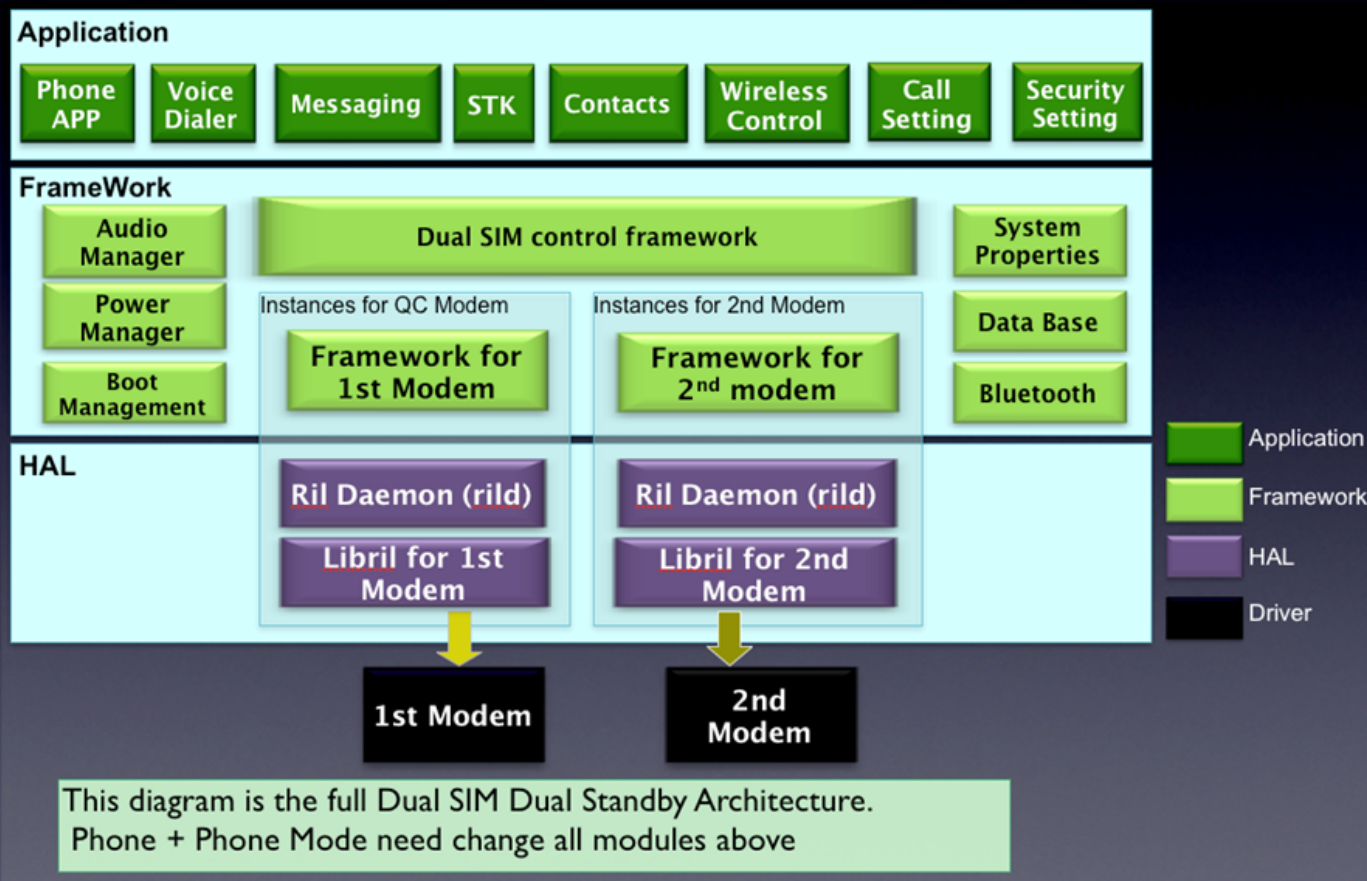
Application

Phone APP

Voice Dialer

Messaging

STK

Contacts

Wireless Control

Call Setting

Security Setting

FrameWork

Audio Manager

Dual SIM control framework

System Properties

Power Manager

Instances for QC Modem

Instances for 2nd Modem

Framework for 1st Modem

Framework for 2$^{nd}$ modem

Data Base

Boot Management

Bluetooth

HAL

Ril Daemon (rild)

Ril Daemon (rild)

Libril for 1st Modem

Libril for 2nd Modem

1st Modem

2nd Modem

Application

Framework

HAL

Driver

This diagram is the full Dual SIM Dual Standby Architecture.
Phone + Phone Mode need change all modules above